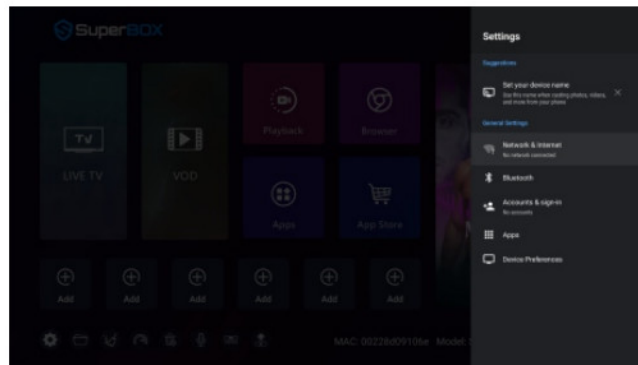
SuperBOX

TV
LIVE TV

VOD

Playback

Browser

Apps

App Store

Add

Add

Add

Add

Add

Add

MAC: 00228d0910fe Model:

Settings

Suggestions

Set your device name
Use this name when casting photos, videos, and more from your phone

General Settings

Network & Internet
No network connected

Bluetooth

Accounts & sign-in
No accounts

Apps

Device Preferences